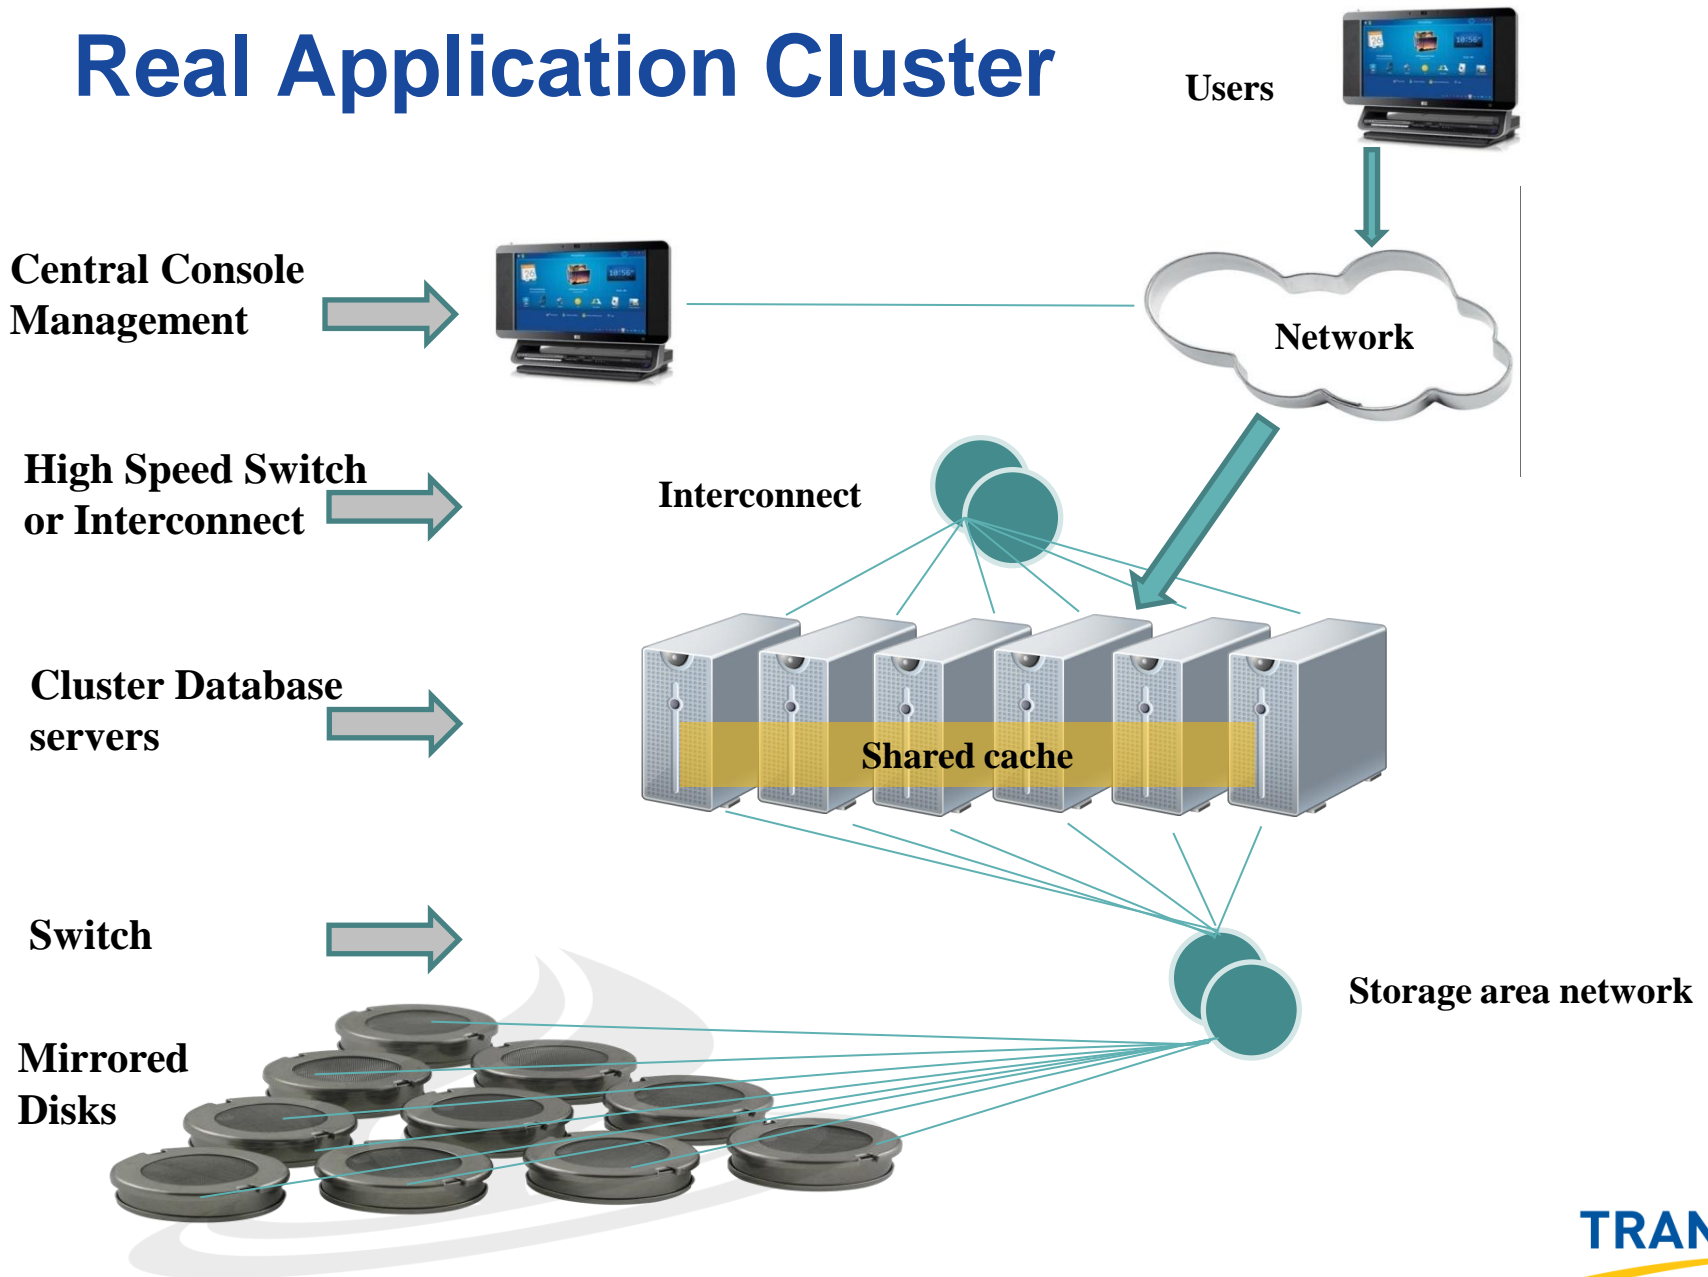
Real Application Cluster

Users

Central Console Management

Network

High Speed Switch or Interconnect

Interconnect

Cluster Database servers

Shared cache

Switch

Storage area network

Mirrored Disks

TRAN